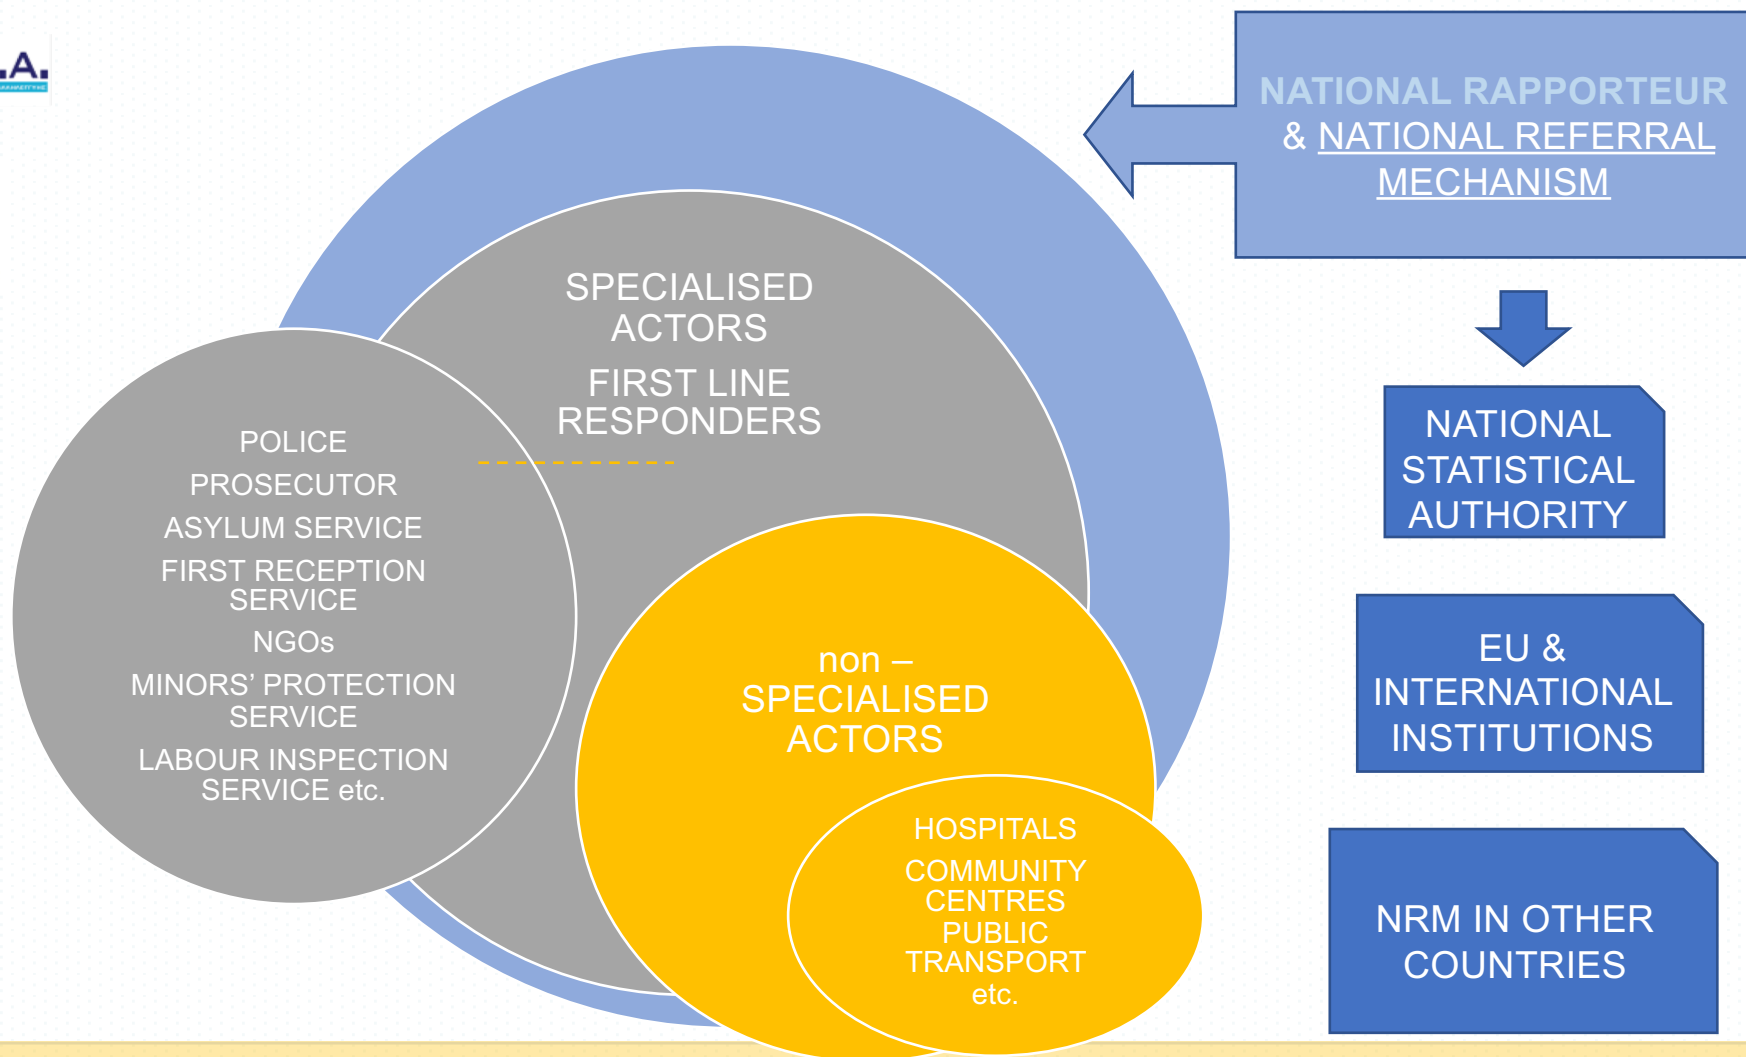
.A.

NATIONAL RAPPORTEUR & NATIONAL REFERRAL MECHANISM

SPECIALISED ACTORS

FIRST LINE RESPONDERS

POLICE

PROSECUTOR

ASYLUM SERVICE

FIRST RECEPTION SERVICE

NGOs

MINORS' PROTECTION SERVICE

LABOUR INSPECTION SERVICE etc.

non – SPECIALISED ACTORS

HOSPITALS

COMMUNITY CENTRES PUBLIC TRANSPORT etc.

NATIONAL STATISTICAL AUTHORITY

EU & INTERNATIONAL INSTITUTIONS

NRM IN OTHER COUNTRIES